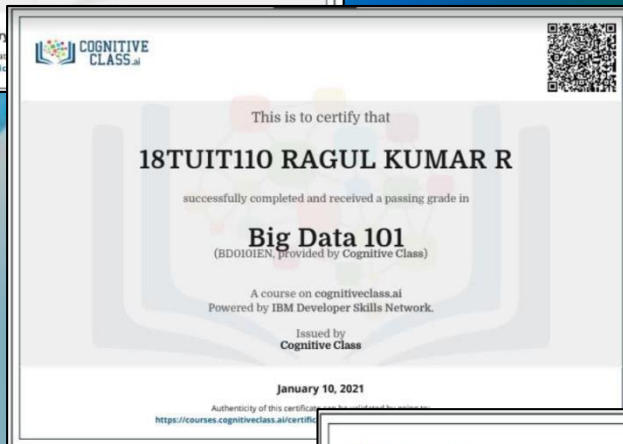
COGNITIVE CLASS.ai

This is to certify that

18TUIT110 RAGUL KUMAR R

successfully completed and received a passing grade in

Big Data 101

(BD0101EN, provided by Cognitive Class)

A course on cognitiveclass.ai
Powered by IBM Developer Skills Network.

Issued by
Cognitive Class

January 10, 2021

Authenticity of this certificate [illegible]
https://courses.cognitiveclass.ai/certific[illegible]